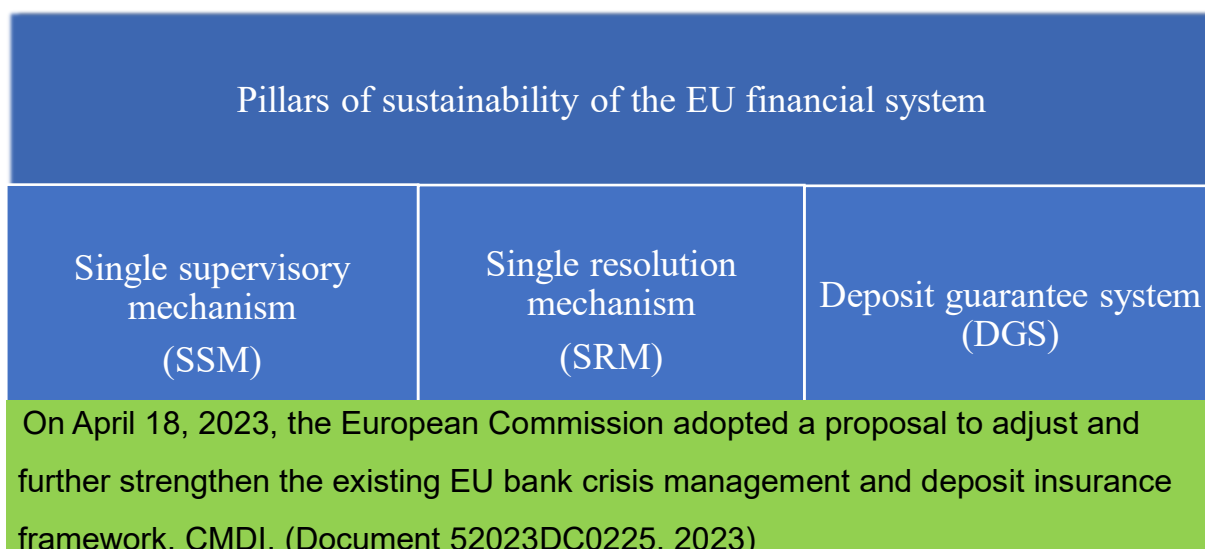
Pillars of sustainability of the EU financial system

Single supervisory mechanism (SSM)

Single resolution mechanism (SRM)

Deposit guarantee system (DGS)

On April 18, 2023, the European Commission adopted a proposal to adjust and further strengthen the existing EU bank crisis management and deposit insurance framework, CMDI. (Document 52023DC0225, 2023)